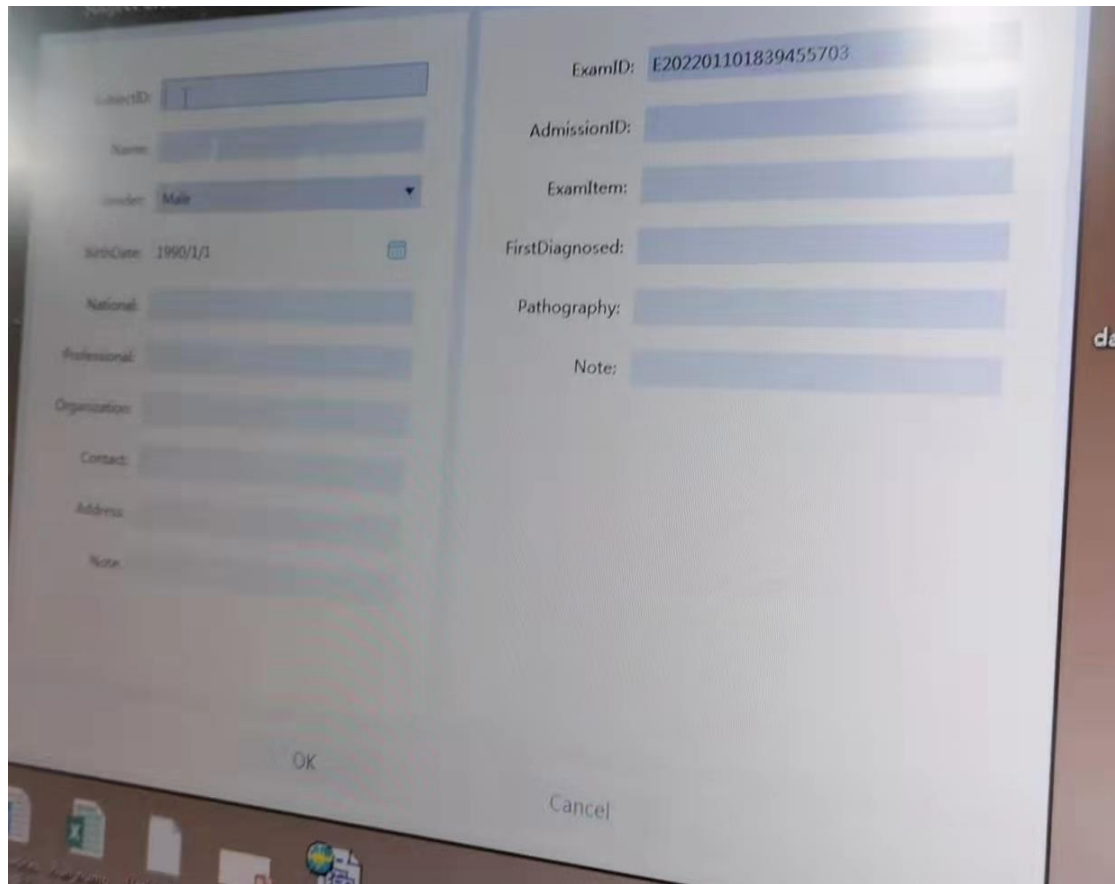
SubjectID:
Name:
Gender: Male
BirthDate: 1990/1/1
National:
Professional:
Organization:
Contact:
Address:
Note:

ExamID: E202201101839455703
AdmissionID:
ExamItem:
FirstDiagnosed:
Pathography:
Note:

da

OK
Cancel